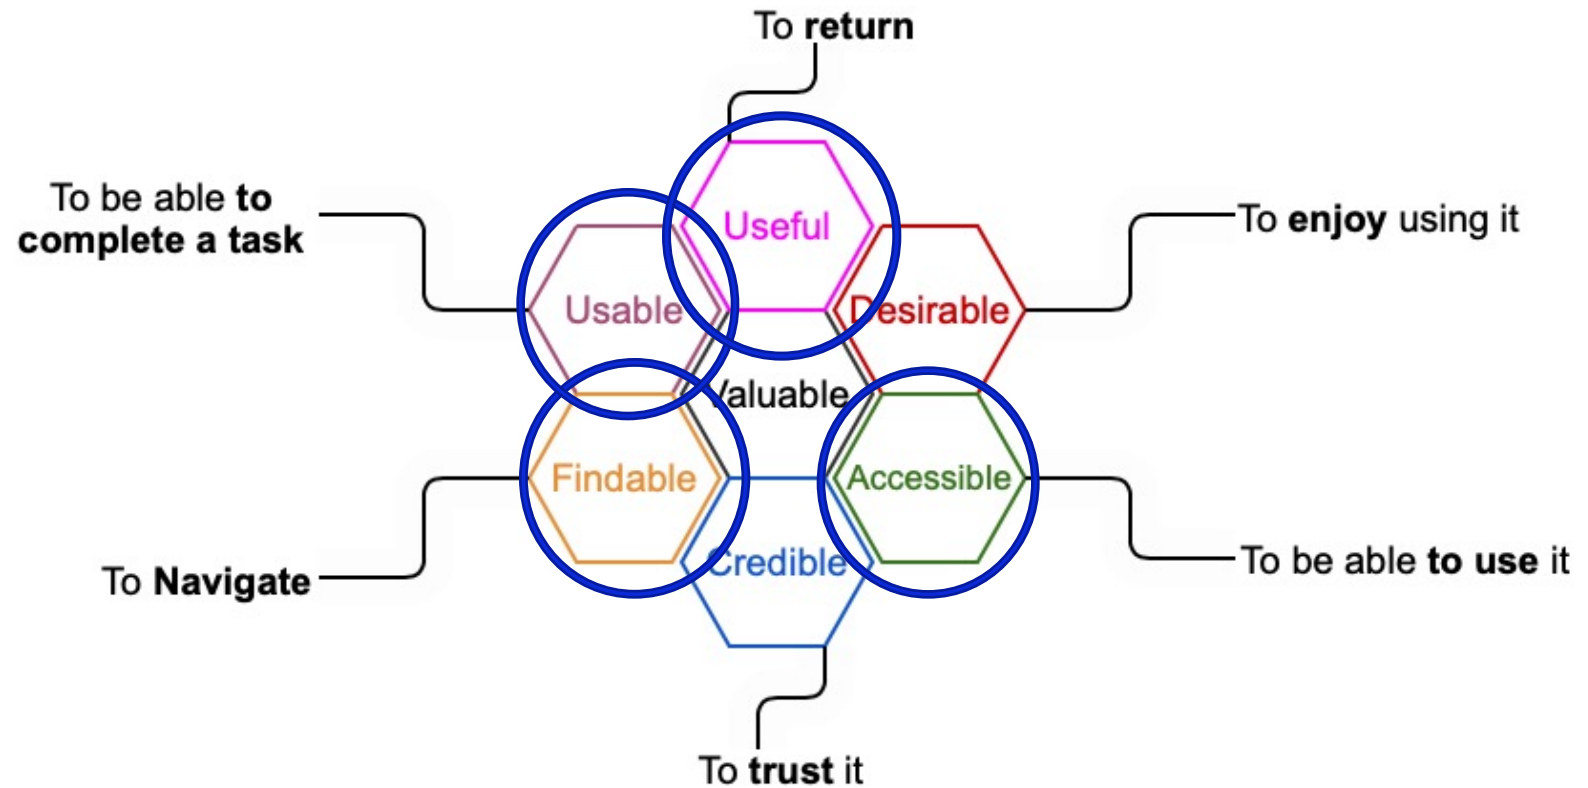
To **return**

To be able **to complete a task**

Useful

To **enjoy** using it

Usable

Desirable

Valuable

Findable

Accessible

To **Navigate**

Credible

To be able **to use** it

To **trust** it